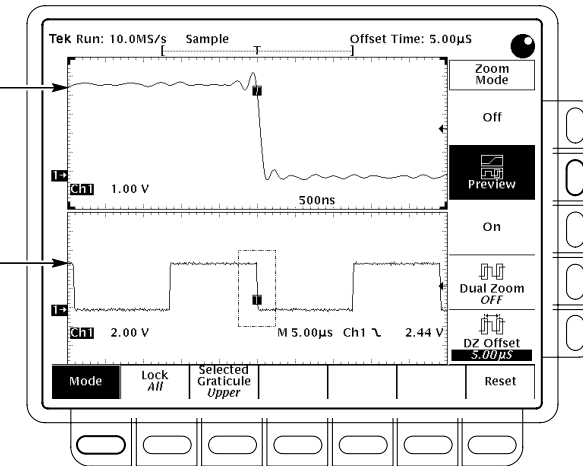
Tek Run: 10.0MS/s Sample T Offset Time: 5.00µS

Zoom Mode

Off

Preview

On

Dual Zoom
OFF

DZ Offset
5.00µS

1→ Ch1 1.00 V 500ns

1→ Ch1 2.00 V M 5.00µs Ch1 ⤵ 2.44 V

| Mode | Lock All | Selected Graticule Upper | | | | Reset |
|---|---|---|---|---|---|---|